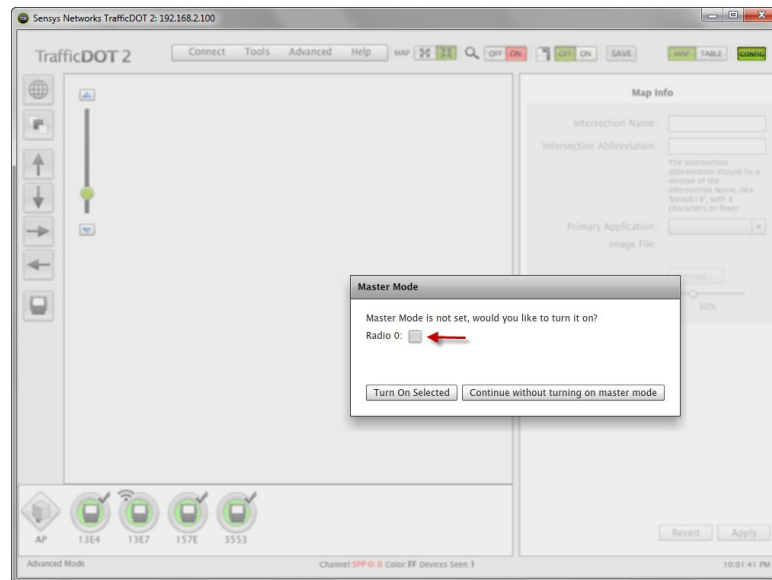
Sensys Networks TrafficDOT 2: 192.168.2.100

TrafficDOT 2

Connect Tools Advanced Help MAP OFF ON OFF ON SAVE MAP TABLE CONFIG

Map Info

Intersection Name:

Intersection Abbreviation:

The intersection abbreviation should be a version of the intersection Name, like 'Bedy&I 8', with 8 characters or fewer

Primary Application:

Image File:

Upload...

30%

Master Mode

Master Mode is not set, would you like to turn it on?

Radio 0:

Turn On Selected

Continue without turning on master mode

Revert Apply

AP 13E4 13E7 157E 3553

Advanced Mode

Channel:SPP-0: 0 Color:FF Devices Seen: 1

10:01:41 PM